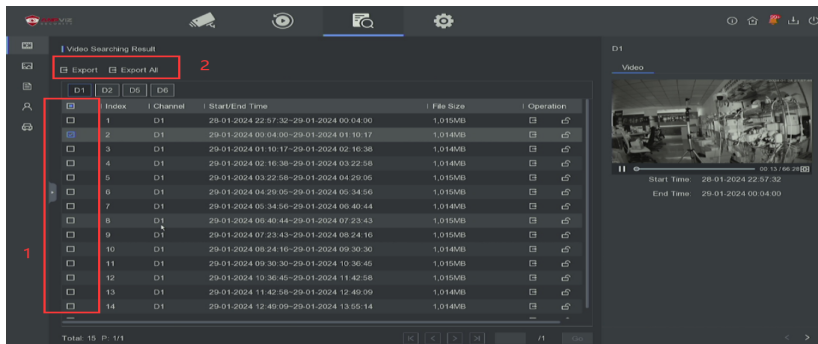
| Video Searching Result

2

Export Export All

D1 D2 D5 D6

| Index | Channel | Start/End Time | File Size | Operation |
|---|---|---|---|---|
| 1 | D1 | 28-01-2024 22:57:32~29-01-2024 00:04:00 | 1,015MB | |
| 2 | D1 | 29-01-2024 00:04:00~29-01-2024 01:10:17 | 1,014MB | |
| 3 | D1 | 29-01-2024 01:10:17~29-01-2024 02:16:38 | 1,014MB | |
| 4 | D1 | 29-01-2024 02:16:38~29-01-2024 03:22:58 | 1,014MB | |
| 5 | D1 | 29-01-2024 03:22:58~29-01-2024 04:29:05 | 1,015MB | |
| 6 | D1 | 29-01-2024 04:29:05~29-01-2024 05:34:56 | 1,015MB | |
| 7 | D1 | 29-01-2024 05:34:56~29-01-2024 06:40:44 | 1,014MB | |
| 8 | D1 | 29-01-2024 06:40:44~29-01-2024 07:23:43 | 1,015MB | |
| 9 | D1 | 29-01-2024 07:23:43~29-01-2024 08:24:16 | 1,015MB | |
| 10 | D1 | 29-01-2024 08:24:16~29-01-2024 09:30:30 | 1,014MB | |
| 11 | D1 | 29-01-2024 09:30:30~29-01-2024 10:36:45 | 1,014MB | |
| 12 | D1 | 29-01-2024 10:36:45~29-01-2024 11:42:58 | 1,015MB | |
| 13 | D1 | 29-01-2024 11:42:58~29-01-2024 12:49:09 | 1,014MB | |
| 14 | D1 | 29-01-2024 12:49:09~29-01-2024 13:55:14 | 1,014MB | |

1

Total: 15 P: 1/1

/1

D1

Video

00:15 / 66:28

Start Time: 28-01-2024 22:57:32

End Time: 29-01-2024 00:04:00